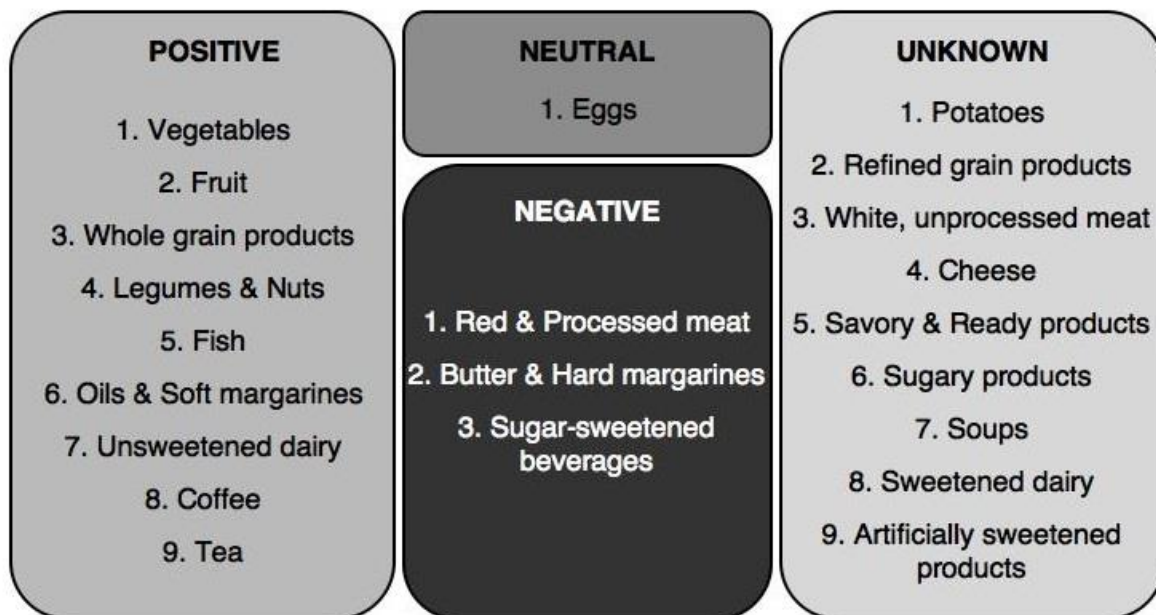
POSITIVE

1. Vegetables
2. Fruit
3. Whole grain products
4. Legumes & Nuts
5. Fish
6. Oils & Soft margarines
7. Unsweetened dairy
8. Coffee
9. Tea

NEUTRAL

1. Eggs

NEGATIVE

1. Red & Processed meat
2. Butter & Hard margarines
3. Sugar-sweetened beverages

UNKNOWN

1. Potatoes
2. Refined grain products
3. White, unprocessed meat
4. Cheese
5. Savory & Ready products
6. Sugary products
7. Soups
8. Sweetened dairy
9. Artificially sweetened products